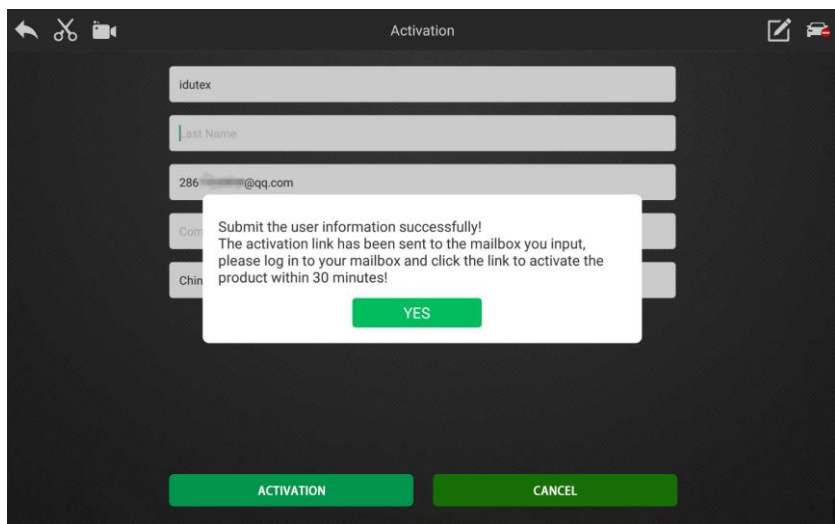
Activation

idutex

Last Name

286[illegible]@qq.com

Com

Chin

Submit the user information successfully!
The activation link has been sent to the mailbox you input, please log in to your mailbox and click the link to activate the product within 30 minutes!

YES

ACTIVATION

CANCEL